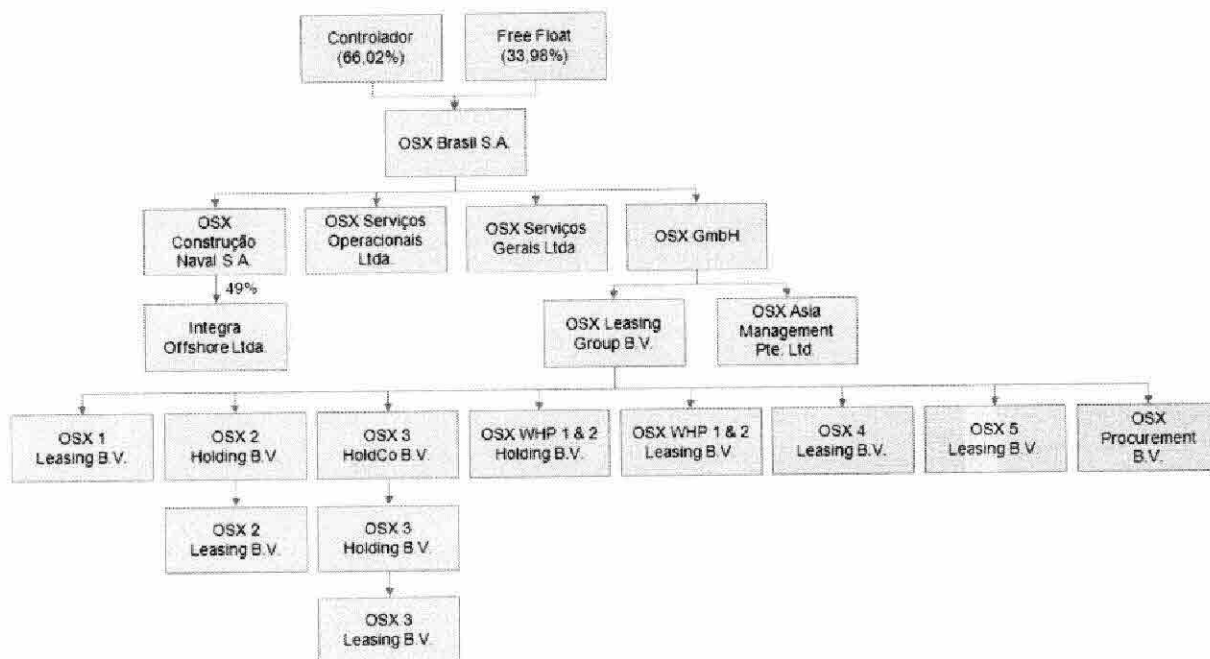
Controlador (66,02%)

Free Float (33,98%)

OSX Brasil S.A.

OSX Construção Naval S.A.

OSX Serviços Operacionais Ltda.

OSX Serviços Gerais Ltda

OSX GmbH

49%

Integra Offshore Ltda.

OSX Leasing Group B.V.

OSX Asia Management Pte. Ltd.

OSX 1 Leasing B.V.

OSX 2 Holding B.V.

OSX 3 HoldCo B.V.

OSX WHP 1 & 2 Holding B.V.

OSX WHP 1 & 2 Leasing B.V.

OSX 4 Leasing B.V.

OSX 5 Leasing B.V.

OSX Procurement B.V.

OSX 2 Leasing B.V.

OSX 3 Holding B.V.

OSX 3 Leasing B.V.